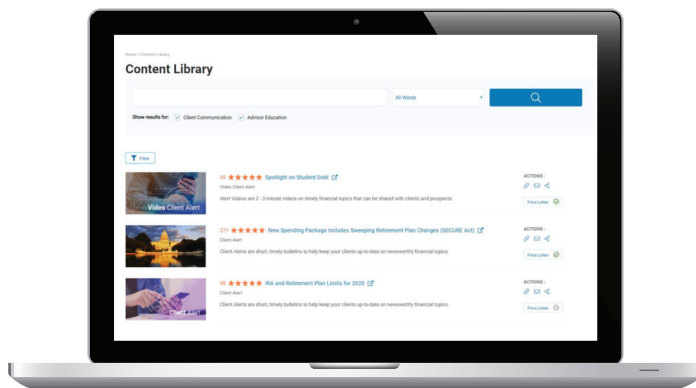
Home | Content Library

Content Library

All Words

Show results for: Client Communication Advisor Education

Filter

46 ★★★★★ Spotlight on Student Debt

Video Client Alert

Alert Videos are 2 - 3 minute videos on timely financial topics that can be shared with clients and prospects.

ACTIONS:

Firm Letter

Video Client Alert

271 ★★★★★ New Spending Package Includes Sweeping Retirement Plan Changes (SECURE Act)

Client Alert

Client Alerts are short, timely bulletins to help keep your clients up-to-date on newsworthy financial topics.

ACTIONS:

Firm Letter

98 ★★★★★ IRA and Retirement Plan Limits for 2020

Client Alert

Client Alerts are short, timely bulletins to help keep your clients up-to-date on newsworthy financial topics.

ACTIONS:

Firm Letter

Client Alert